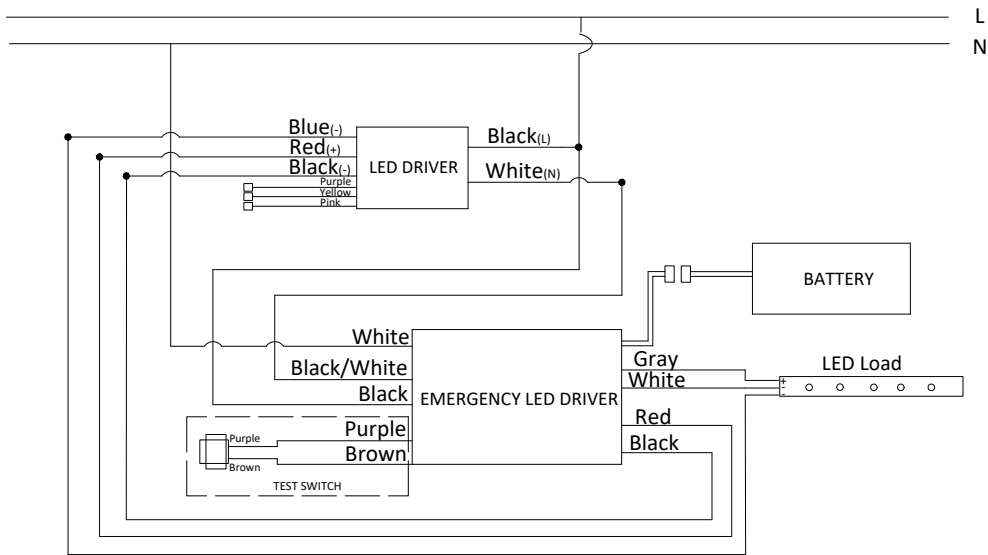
L
N

Blue(-)
Red(+)
Black(-)
Purple
Yellow
Pink
LED DRIVER
Black(L)
White(N)

BATTERY

White
Black/White
Black
EMERGENCY LED DRIVER
Gray
White
Red
Black
LED Load
+
-

Purple
Brown
Purple
Brown
TEST SWITCH